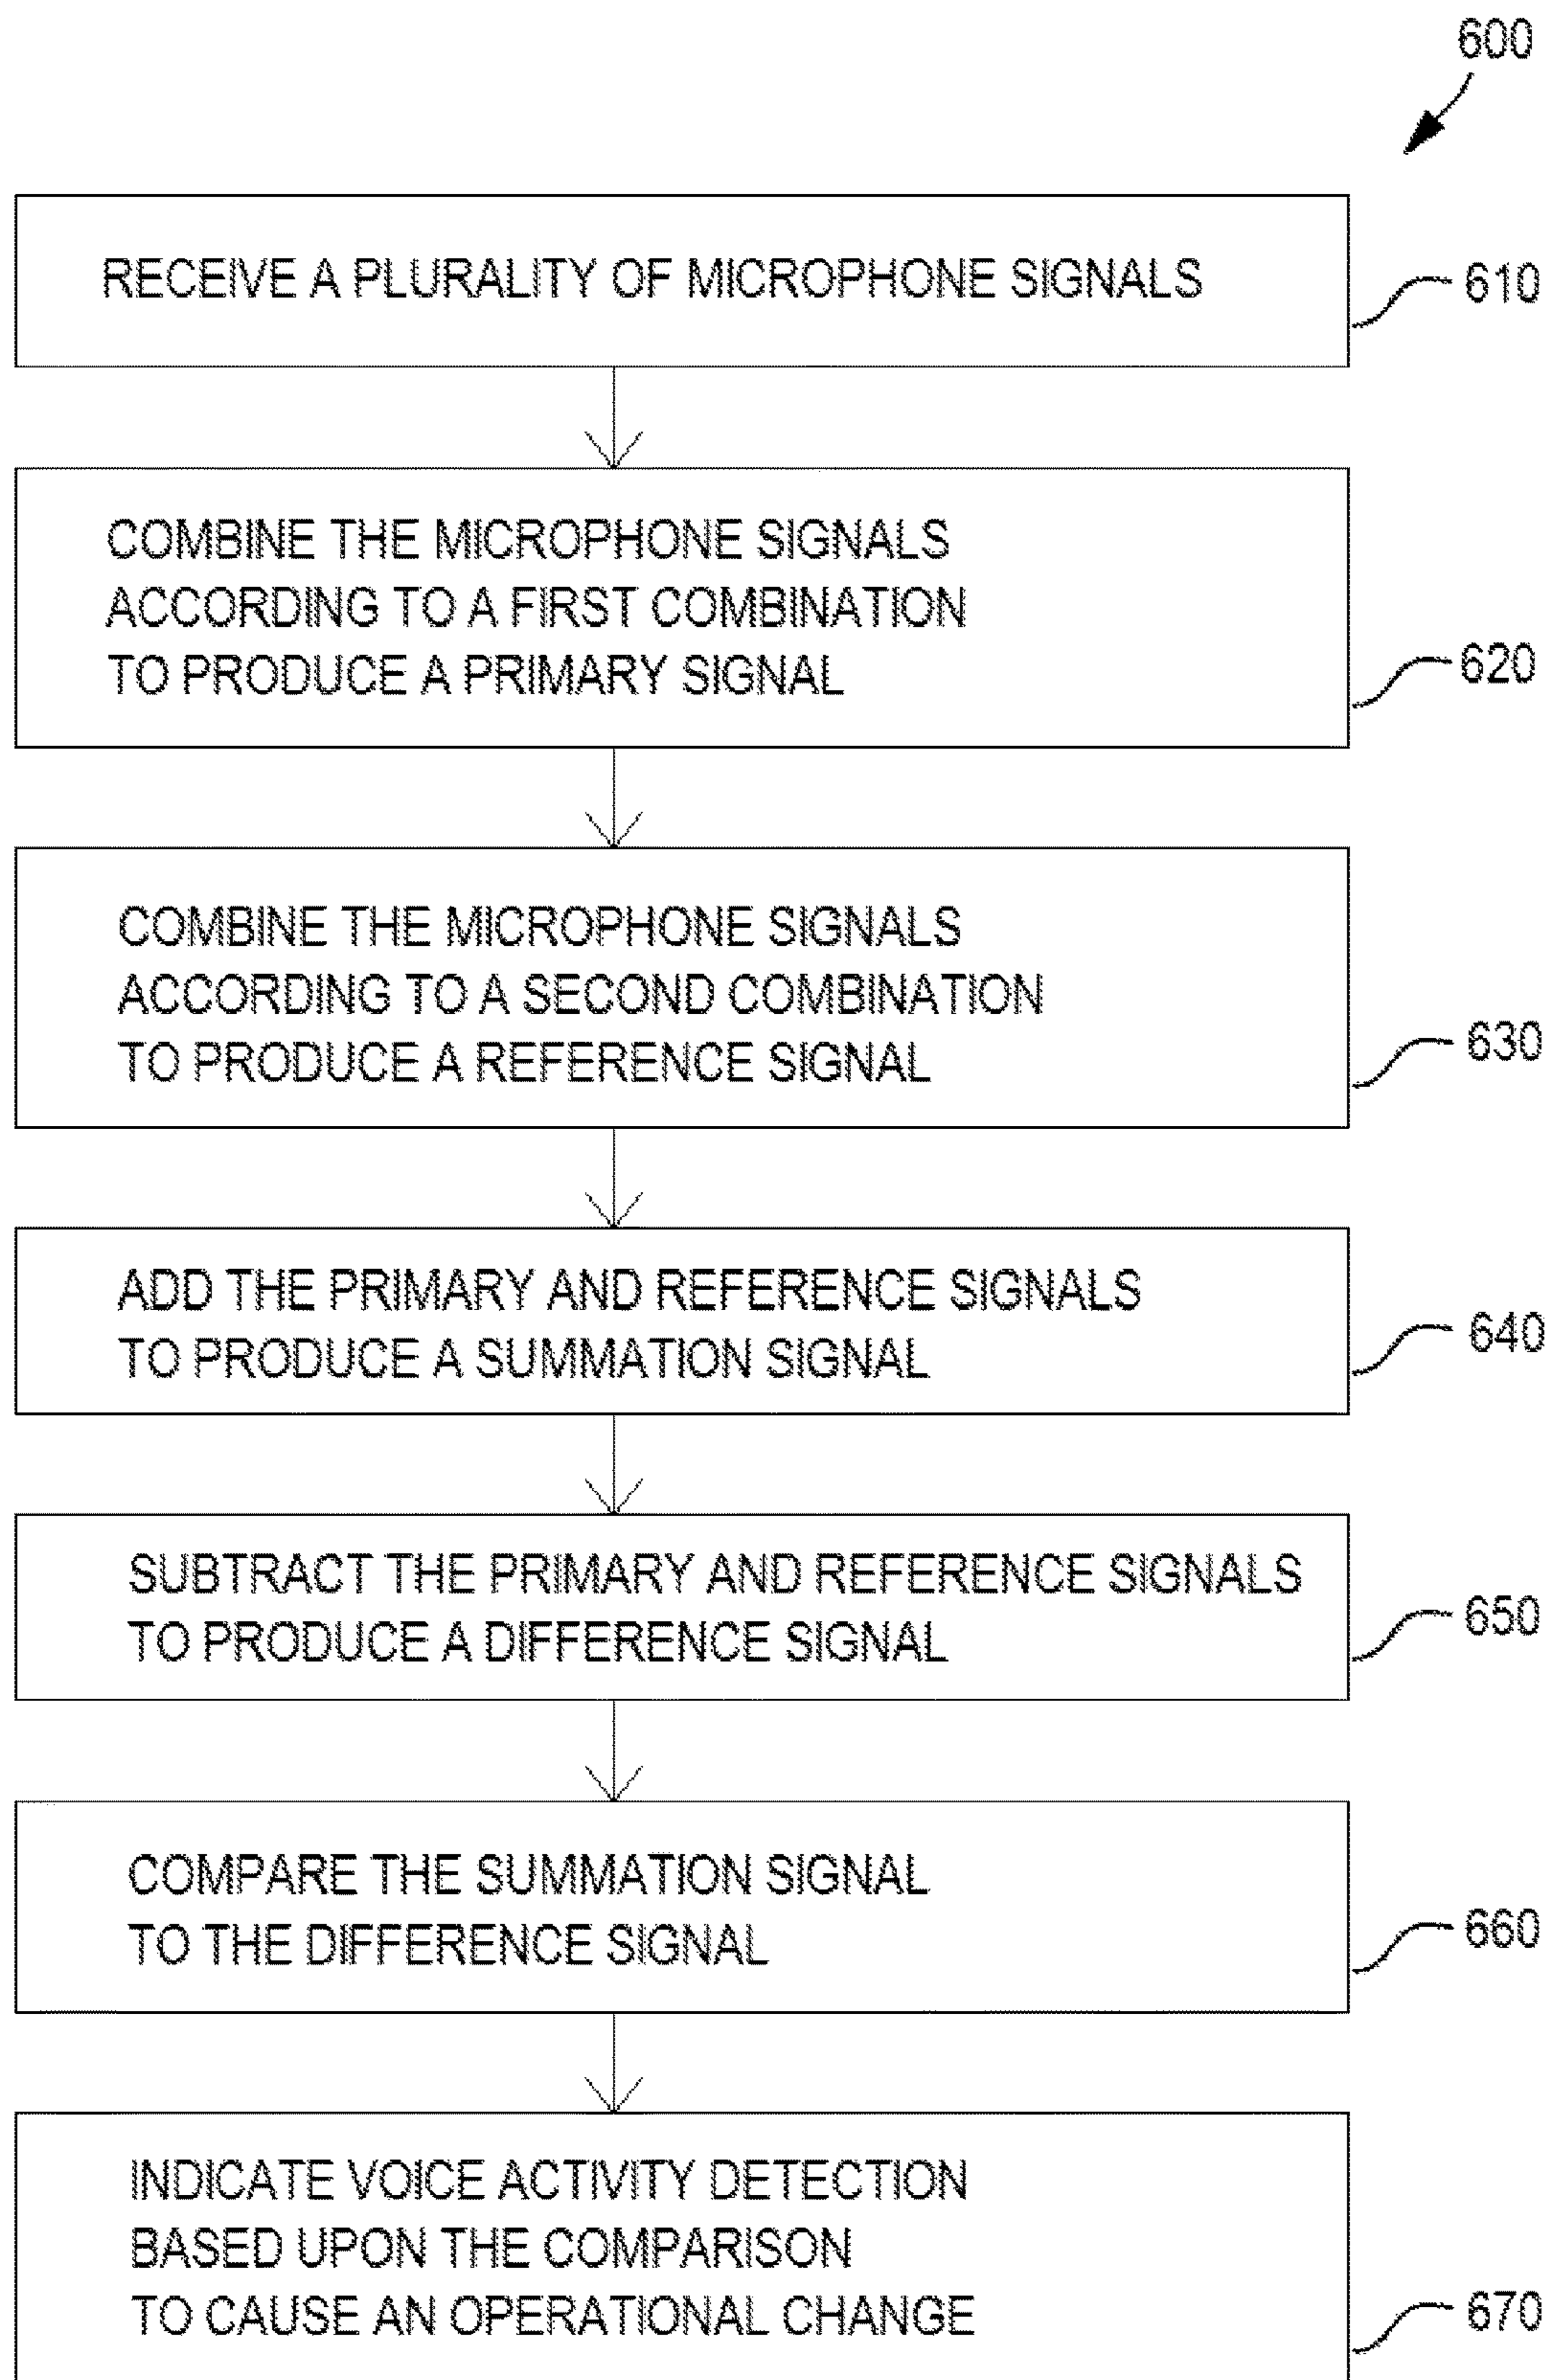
600

RECEIVE A PLURALITY OF MICROPHONE SIGNALS

610

COMBINE THE MICROPHONE SIGNALS ACCORDING TO A FIRST COMBINATION TO PRODUCE A PRIMARY SIGNAL

620

COMBINE THE MICROPHONE SIGNALS ACCORDING TO A SECOND COMBINATION TO PRODUCE A REFERENCE SIGNAL

630

ADD THE PRIMARY AND REFERENCE SIGNALS TO PRODUCE A SUMMATION SIGNAL

640

SUBTRACT THE PRIMARY AND REFERENCE SIGNALS TO PRODUCE A DIFFERENCE SIGNAL

650

COMPARE THE SUMMATION SIGNAL TO THE DIFFERENCE SIGNAL

660

INDICATE VOICE ACTIVITY DETECTION BASED UPON THE COMPARISON TO CAUSE AN OPERATIONAL CHANGE

670